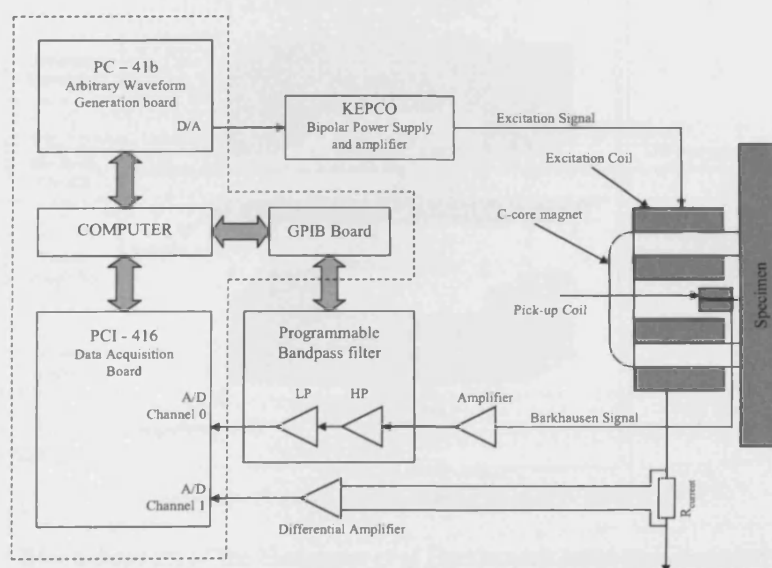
PC - 41b
Arbitrary Waveform Generation board
D/A

KEPCO
Bipolar Power Supply and amplifier

Excitation Signal

Excitation Coil

C-core magnet

COMPUTER

GPIB Board

Specimen

Pick-up Coil

PCI - 416
Data Acquisition Board

Programmable Bandpass filter

LP

HP

Amplifier

A/D
Channel 0

Barkhausen Signal

A/D
Channel 1

Differential Amplifier

$R_{current}$